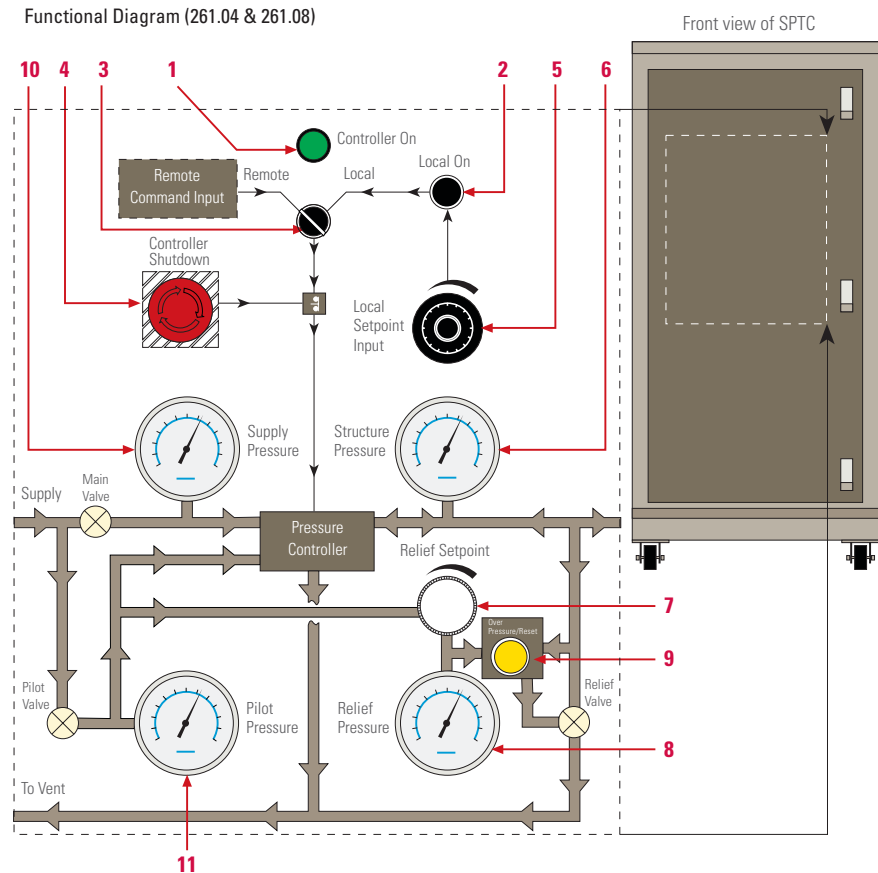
Functional Diagram (261.04 & 261.08)

Front view of SPTC

10 4 3 1 2 5 6

Controller On

Remote Command Input

Remote

Local

Local On

Controller Shutdown

Local Setpoint Input

Supply Pressure

Structure Pressure

Supply

Main Valve

Pressure Controller

Relief Setpoint

7

Over Pressure/Reset

9

Pilot Valve

Pilot Pressure

Relief Pressure

Relief Valve

8

To Vent

11